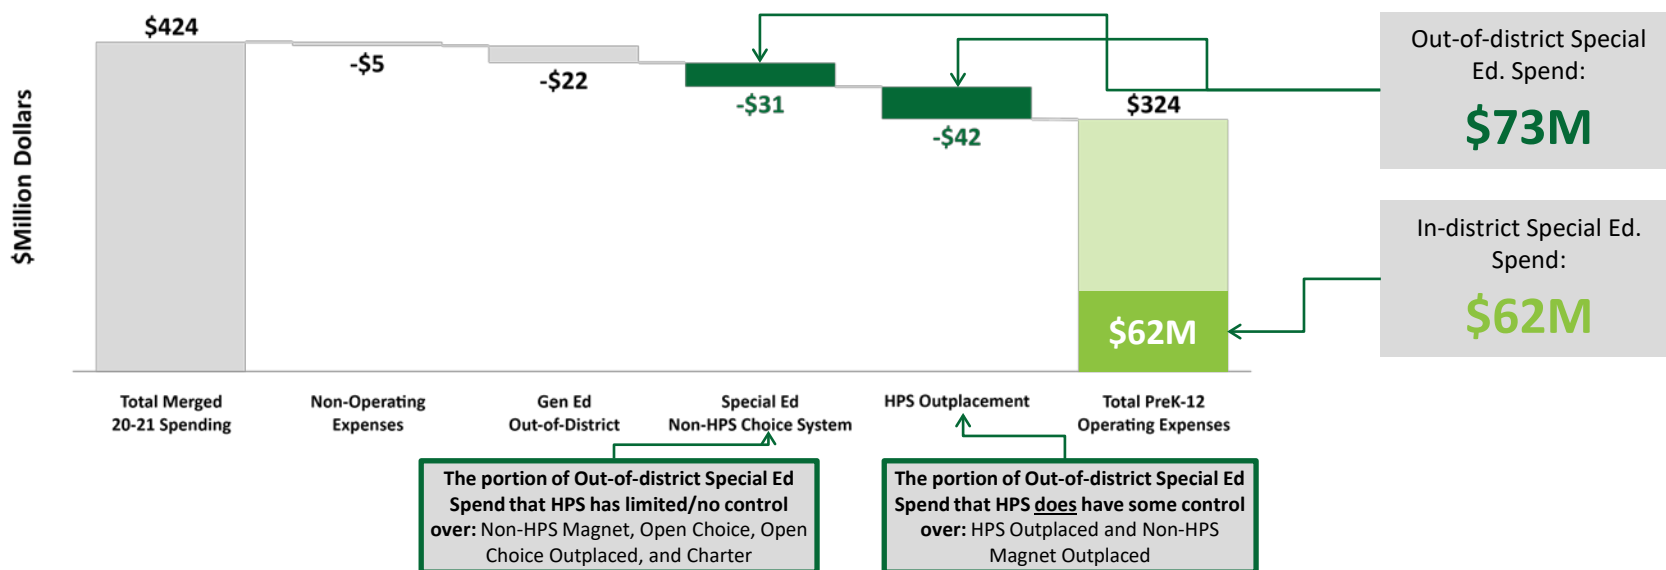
$Million Dollars

$424

-$5

-$22

-$31

-$42

$324

$62M

Total Merged 20-21 Spending

Non-Operating Expenses

Gen Ed Out-of-District

Special Ed Non-HPS Choice System

HPS Outplacement

Total PreK-12 Operating Expenses

Out-of-district Special Ed. Spend:

$73M

In-district Special Ed. Spend:

$62M

The portion of Out-of-district Special Ed Spend that HPS has limited/no control over: Non-HPS Magnet, Open Choice, Open Choice Outplaced, and Charter

The portion of Out-of-district Special Ed Spend that HPS does have some control over: HPS Outplaced and Non-HPS Magnet Outplaced